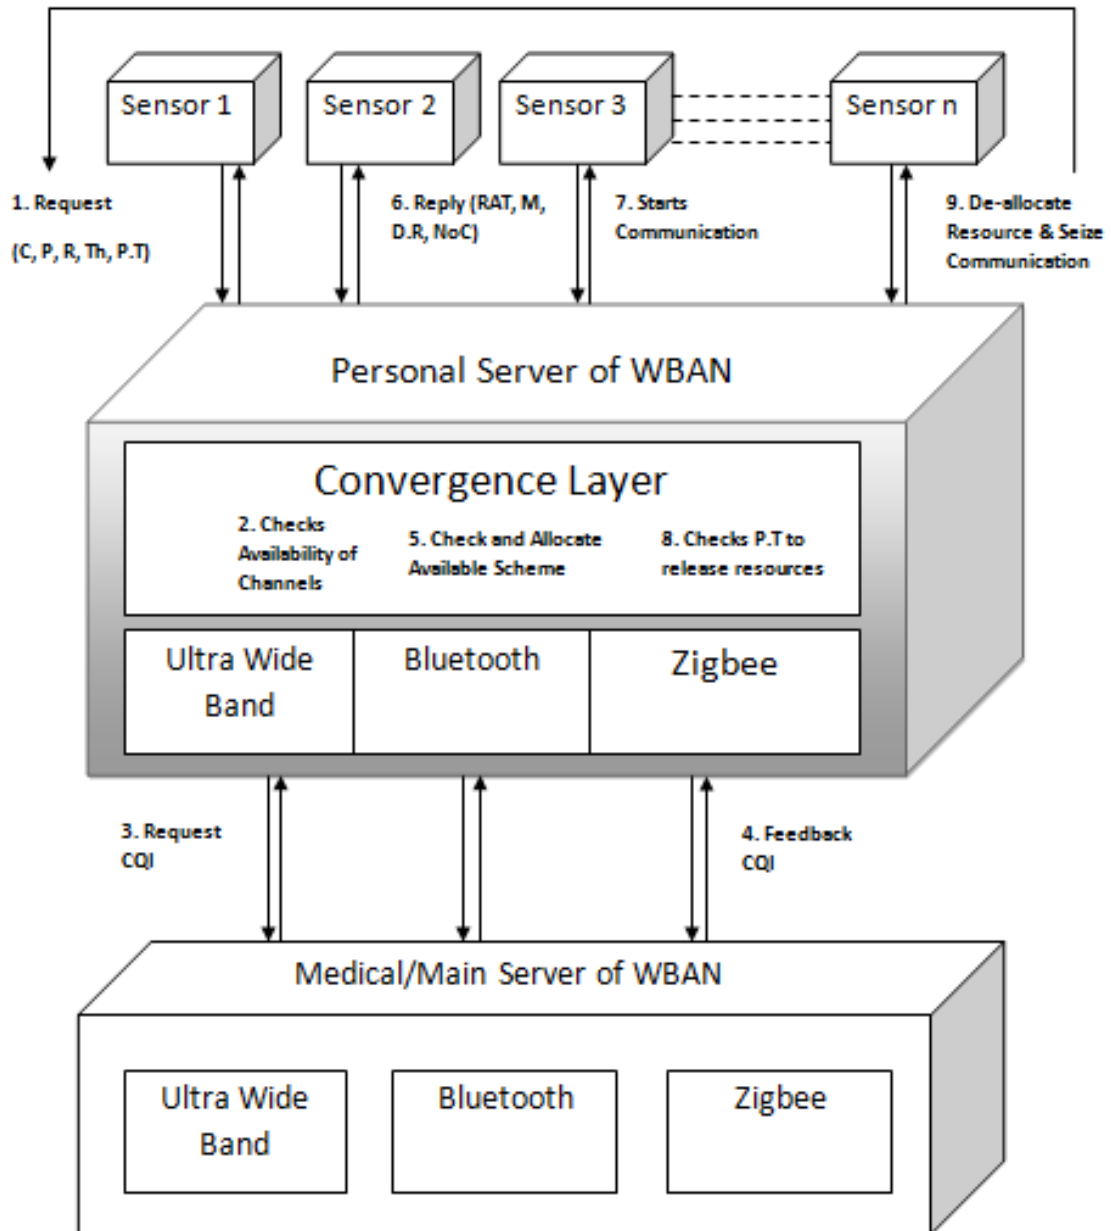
Sensor 1

Sensor 2

Sensor 3

Sensor n

1. Request

(C, P, R, Th, P.T)

6. Reply (RAT, M, D.R, NoC)

7. Starts Communication

9. De-allocate Resource & Seize Communication

Personal Server of WBAN

Convergence Layer

2. Checks Availability of Channels

5. Check and Allocate Available Scheme

8. Checks P.T to release resources

| Ultra Wide Band | Bluetooth | Zigbee |
|---|---|---|

3. Request CQI

4. Feedback CQI

Medical/Main Server of WBAN

Ultra Wide Band

Bluetooth

Zigbee